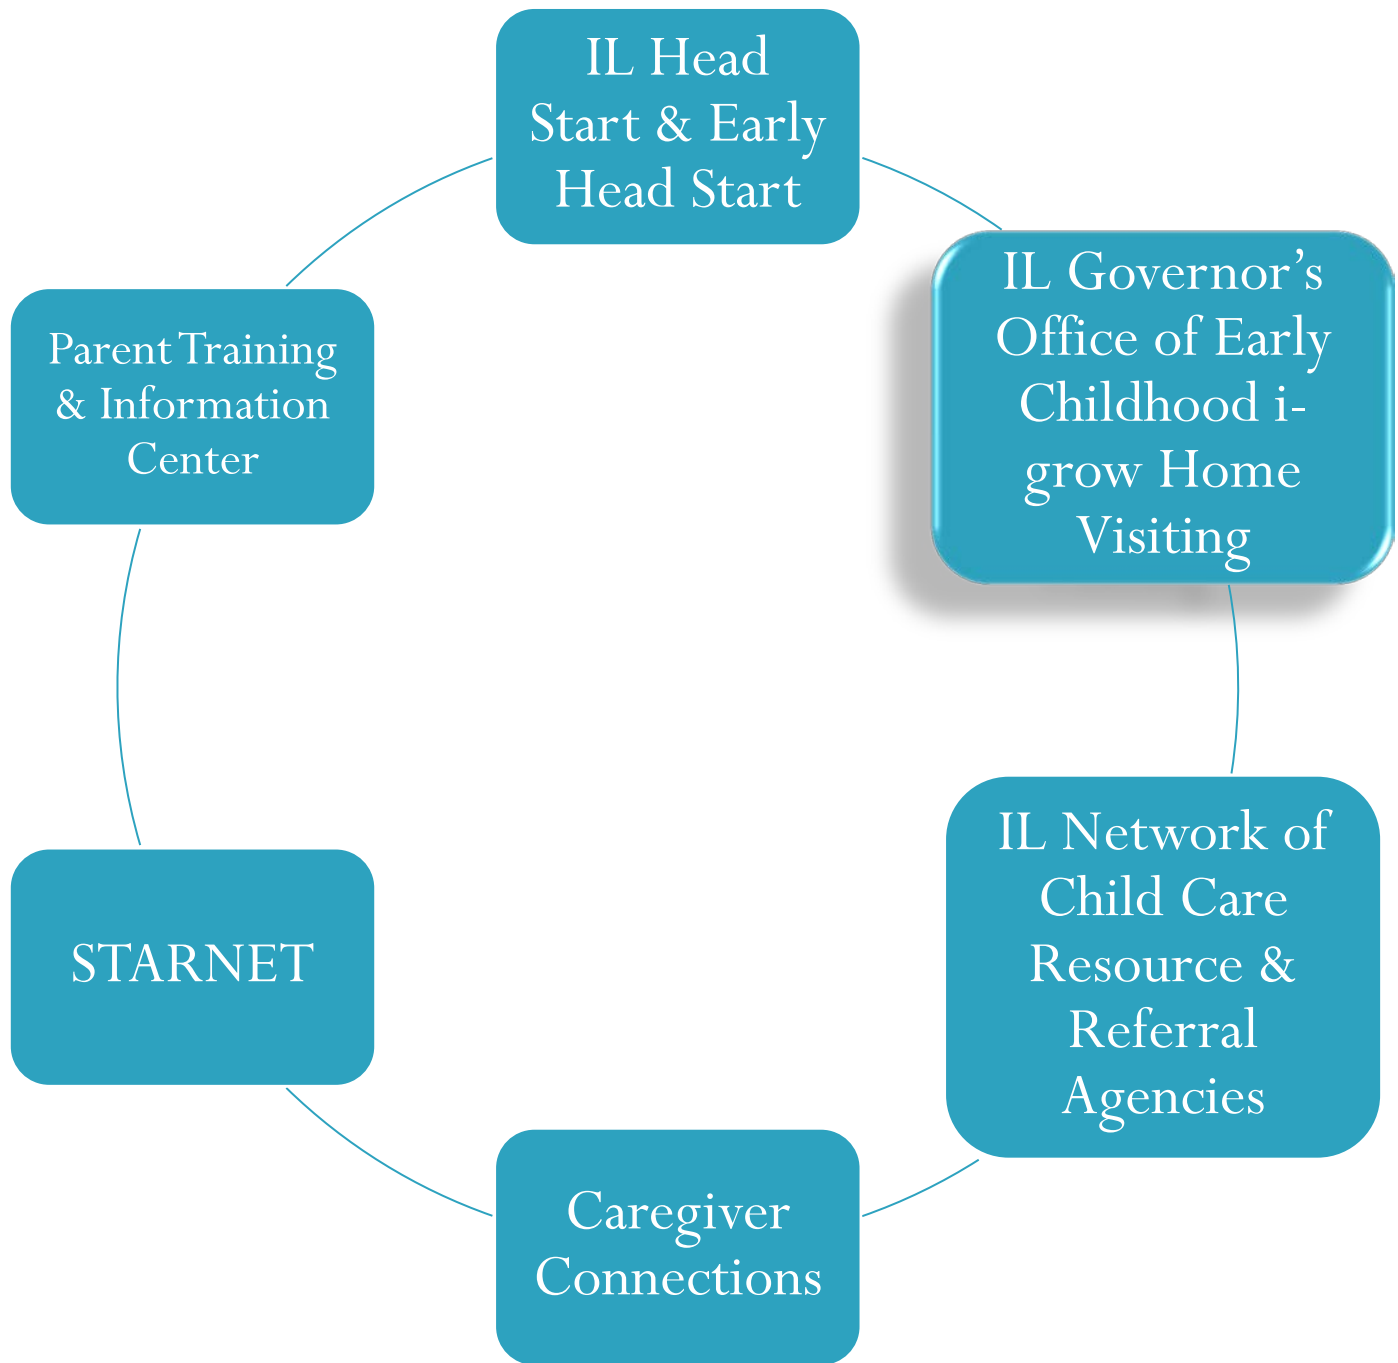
IL Head Start & Early Head Start

IL Governor's Office of Early Childhood i-grow Home Visiting

IL Network of Child Care Resource & Referral Agencies

Caregiver Connections

STARNET

Parent Training & Information Center